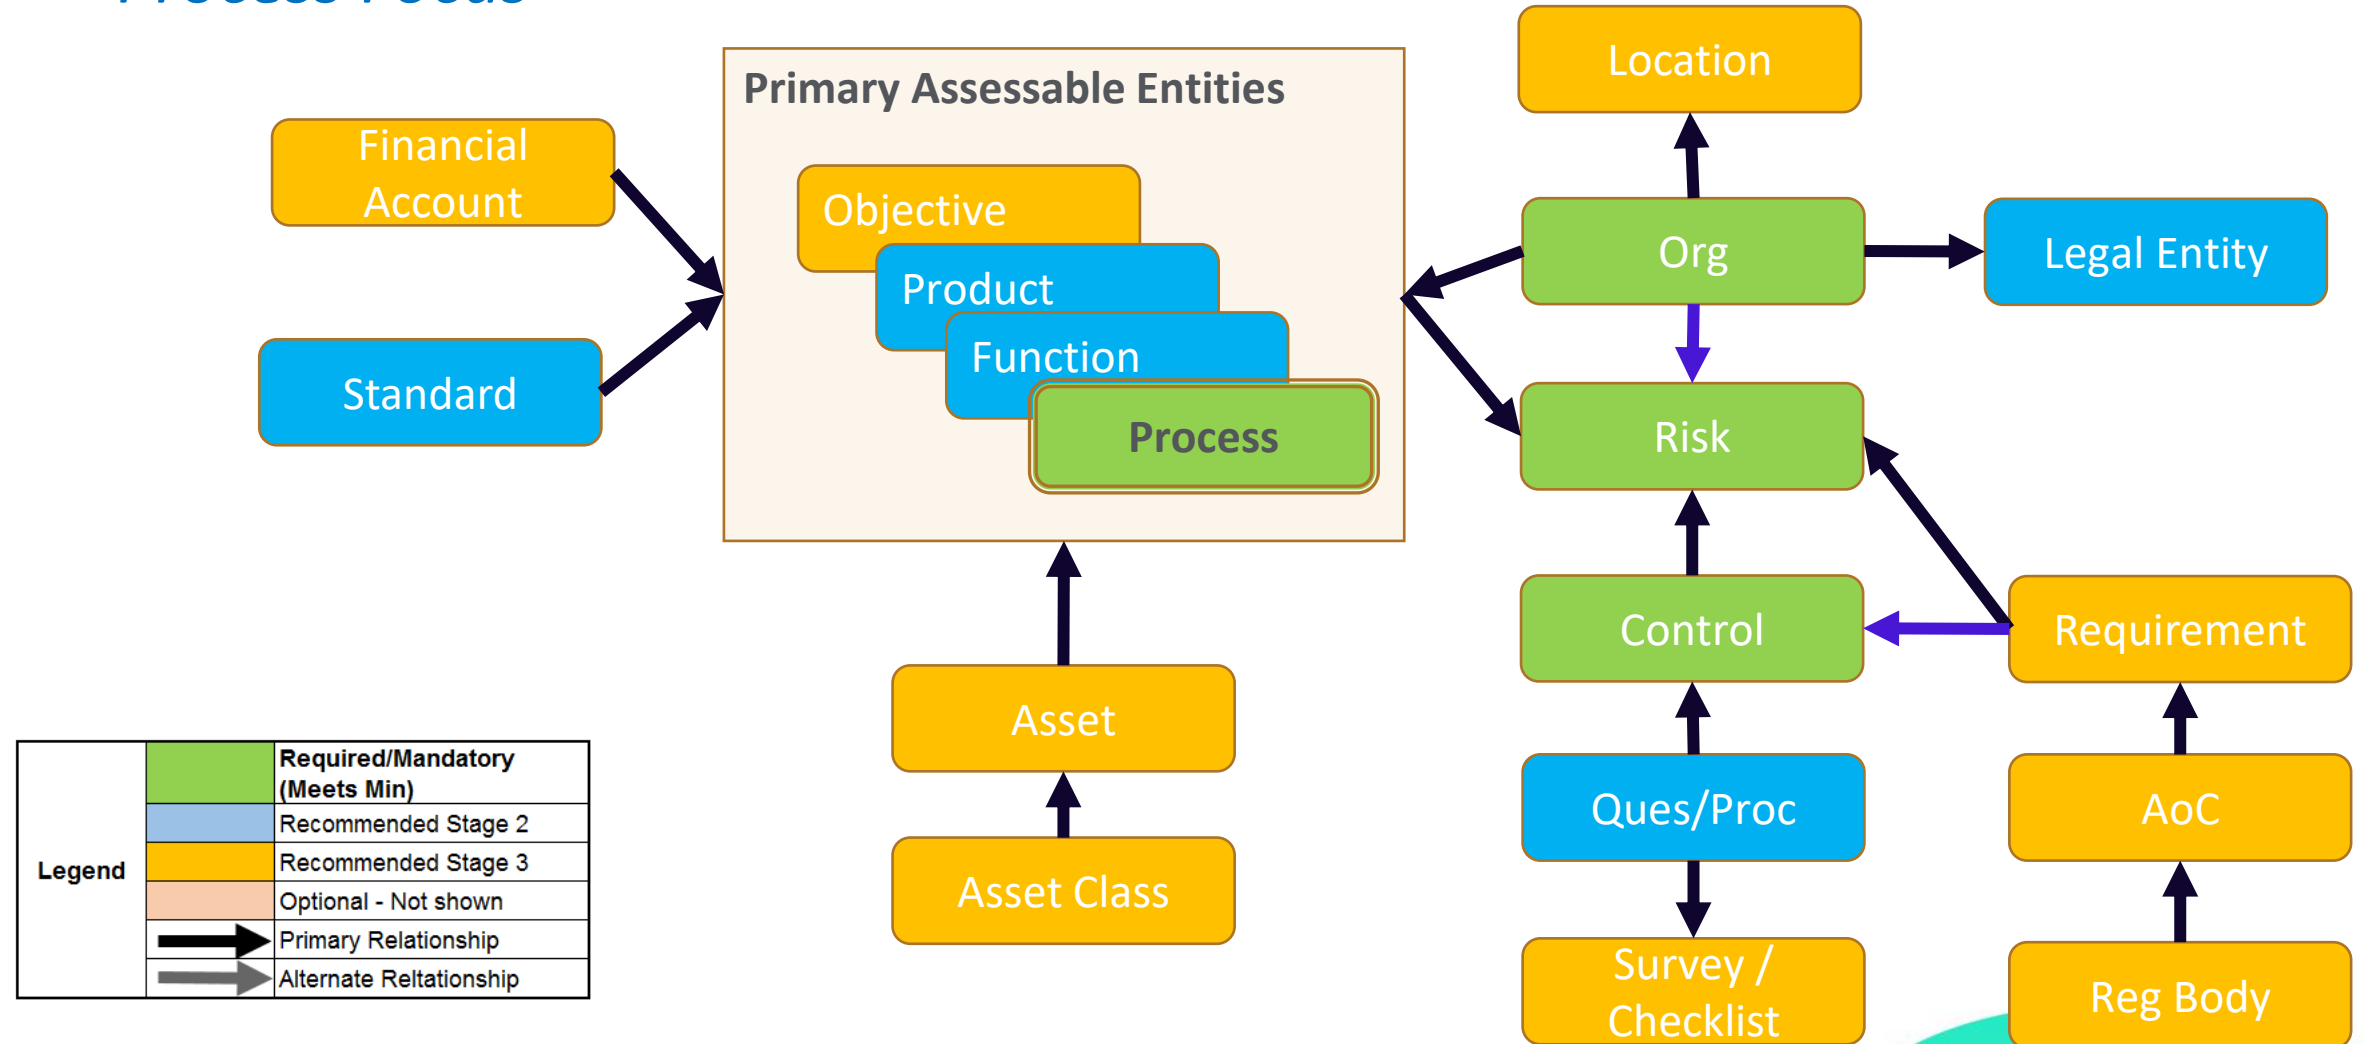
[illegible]

Financial Account

Standard

Primary Assessable Entities

Objective

Product

Function

Process

Location

Org

Legal Entity

Risk

Control

Requirement

Asset

Asset Class

Ques/Proc

AoC

Survey / Checklist

Reg Body

| Legend | | Required/Mandatory (Meets Min) |
|---|---|---|
| | | Recommended Stage 2 |
| | | Recommended Stage 3 |
| | | Optional - Not shown |
| | | Primary Relationship |
| | | Alternate Reltationship |